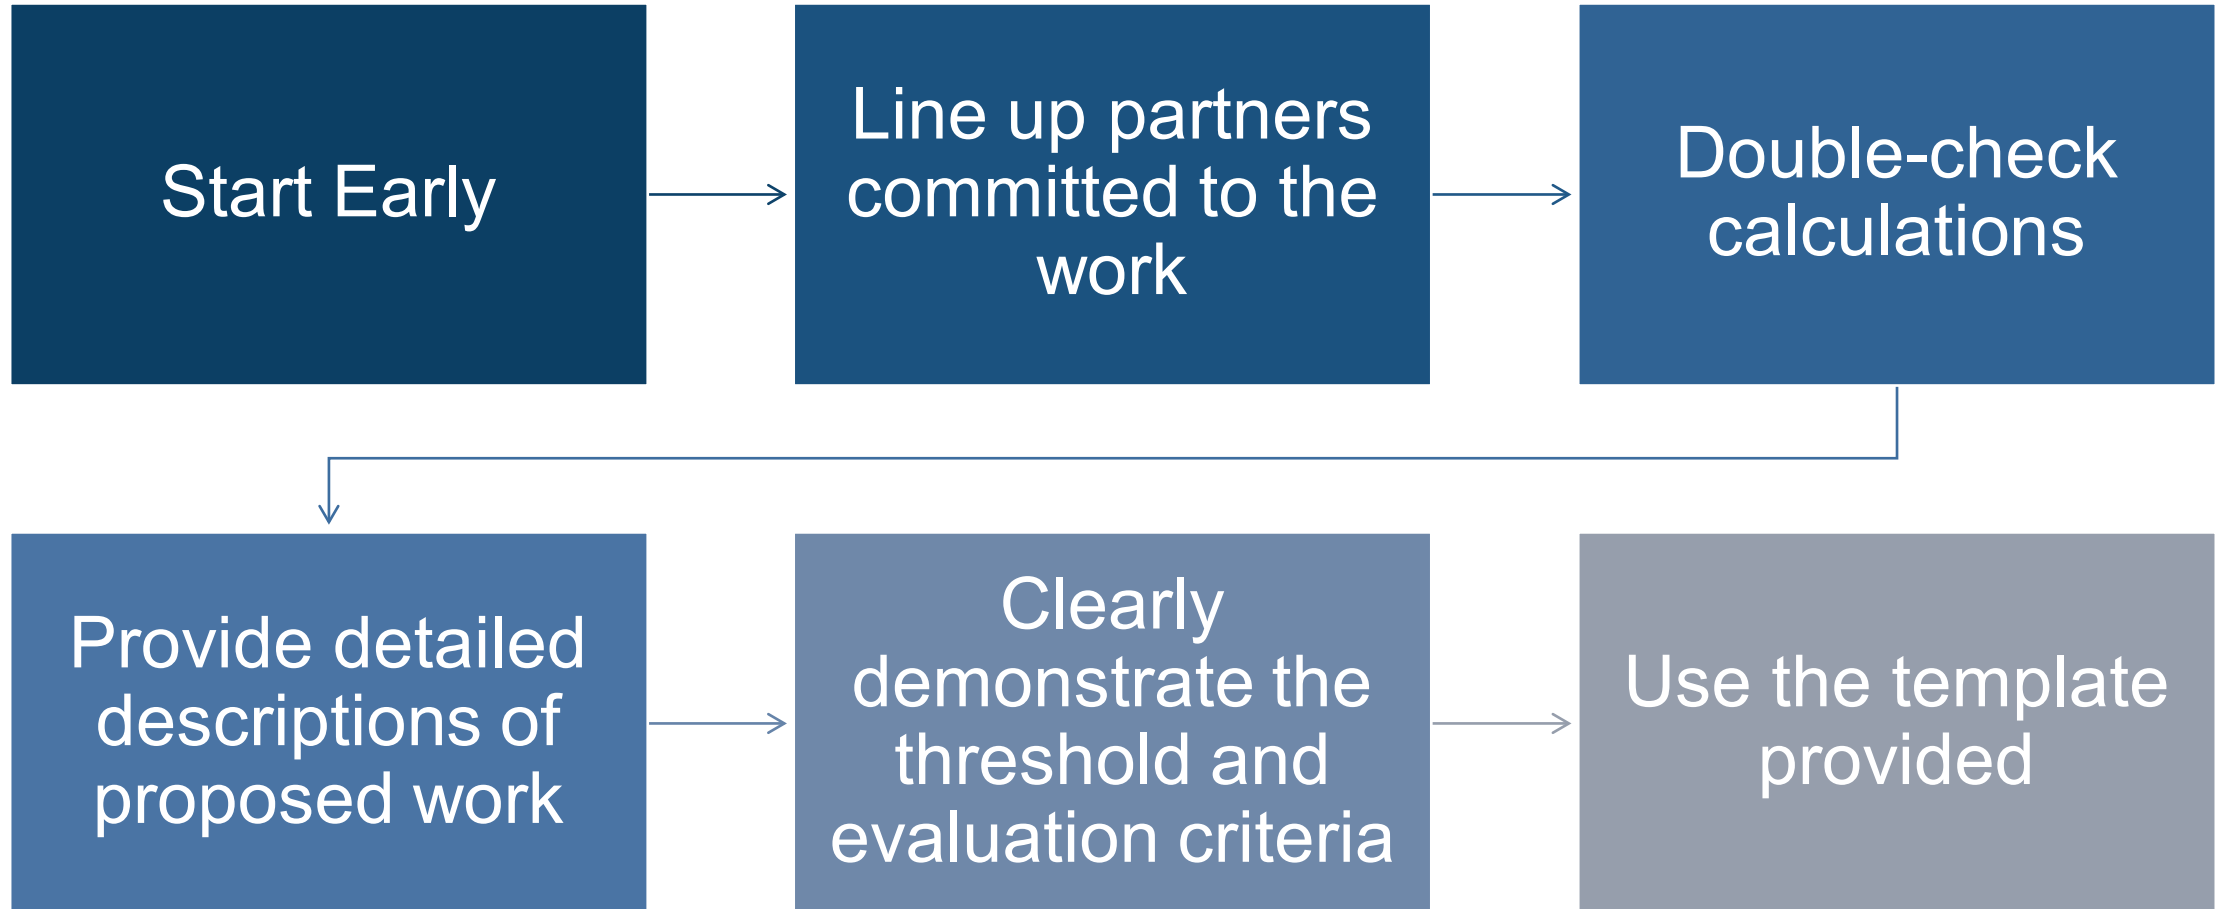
Start Early

Line up partners committed to the work

Double-check calculations

Provide detailed descriptions of proposed work

Clearly demonstrate the threshold and evaluation criteria

Use the template provided